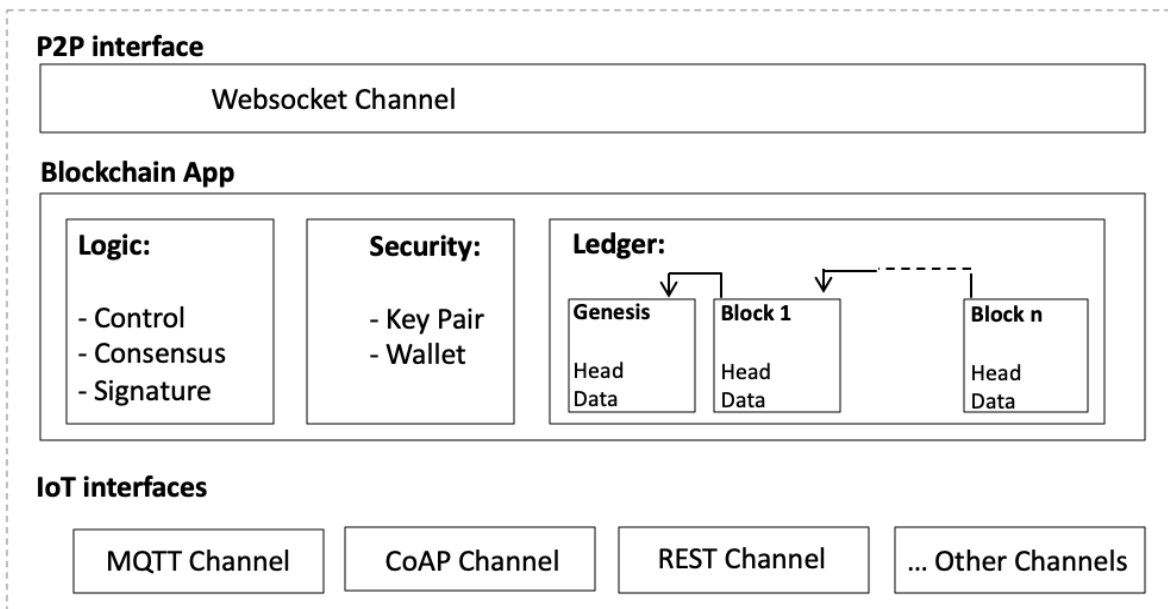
P2P interface

Websocket Channel

Blockchain App

Logic:

- Control
- Consensus
- Signature

Security:

- Key Pair
- Wallet

Ledger:

Genesis

Head
Data

Block 1

Head
Data

Block n

Head
Data

IoT interfaces

MQTT Channel

CoAP Channel

REST Channel

... Other Channels